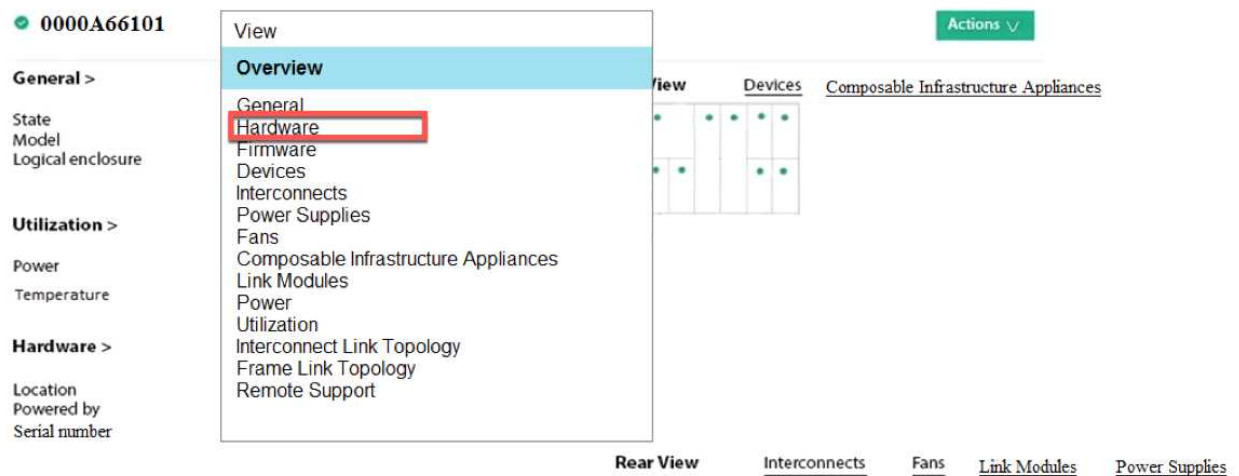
0000A66101

View

Overview

General
Hardware
Firmware
Devices
Interconnects
Power Supplies
Fans
Composable Infrastructure Appliances
Link Modules
Power
Utilization
Interconnect Link Topology
Frame Link Topology
Remote Support

Actions ∨

General >

State
Model
Logical enclosure

Utilization >

Power
Temperature

Hardware >

Location
Powered by
Serial number

View Devices Composable Infrastructure Appliances

Rear View Interconnects Fans Link Modules Power Supplies